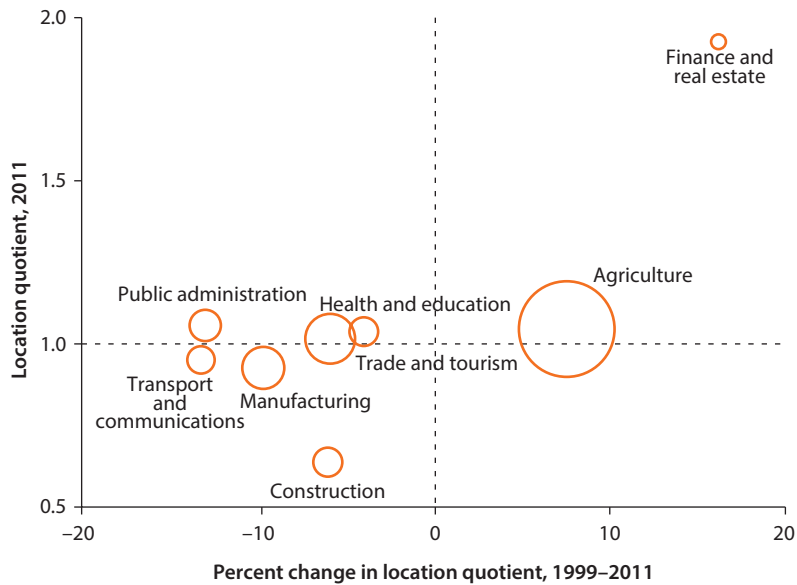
2.0
1.5
1.0
0.5
Location quotient, 2011

Finance and real estate
Agriculture
Public administration
Health and education
Trade and tourism
Transport and communications
Manufacturing
Construction

–20
–10
0
10
20
Percent change in location quotient, 1999–2011